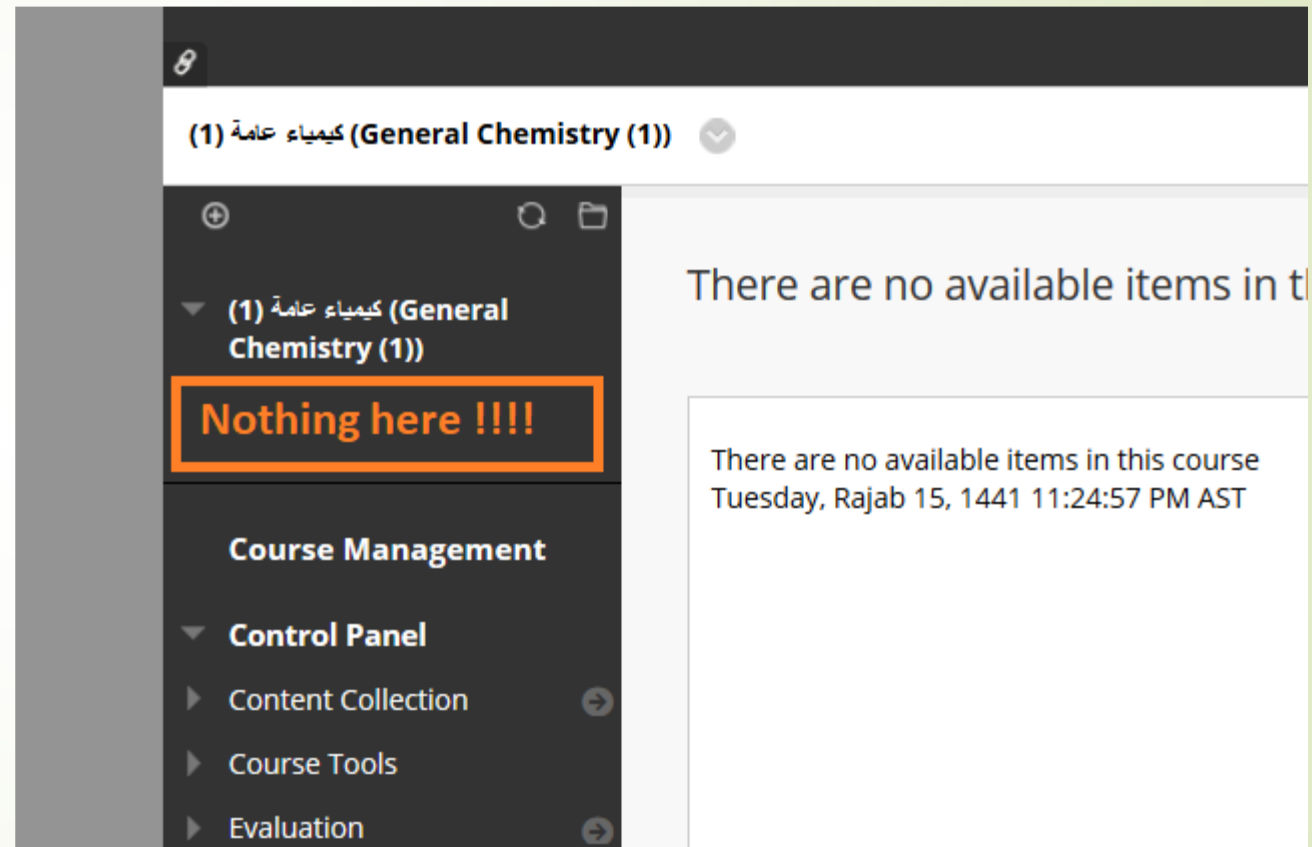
كيمياء عامة (1) (General Chemistry (1))

كيمياء عامة (1) (General Chemistry (1))

Nothing here !!!!

There are no available items in t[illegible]

There are no available items in this course
Tuesday, Rajab 15, 1441 11:24:57 PM AST

Course Management

Control Panel

Content Collection

Course Tools

Evaluation